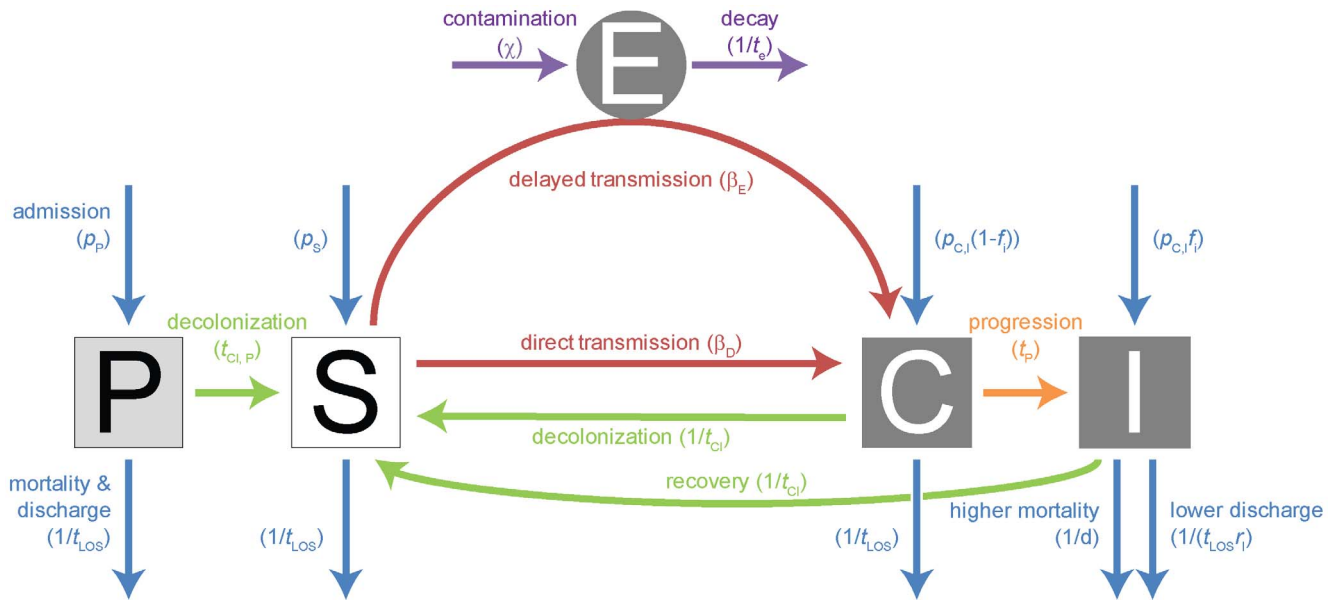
contamination ($\chi$)

E

decay ($1/t_e$)

delayed transmission ($\beta_E$)

admission ($p_P$)

($p_S$)

($p_{C,I}(1-f_I)$)

($p_{C,I}f_I$)

decolonization ($t_{CI,P}$)

P

S

direct transmission ($\beta_D$)

C

progression ($t_P$)

I

decolonization ($1/t_{CI}$)

recovery ($1/t_{CI}$)

mortality & discharge ($1/t_{LOS}$)

($1/t_{LOS}$)

($1/t_{LOS}$)

higher mortality ($1/d$)

lower discharge ($1/(t_{LOS}r_I)$)